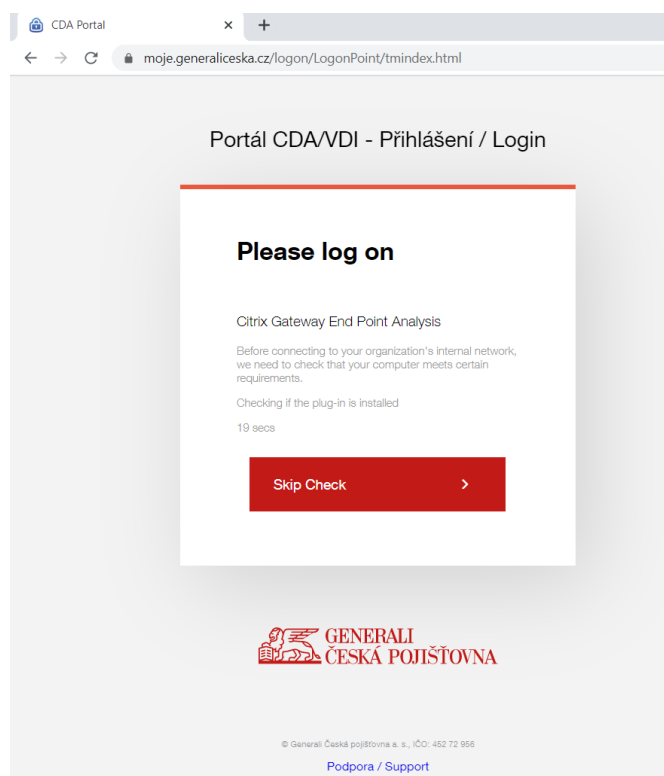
CDA Portal ×

moje.generaliceska.cz/logon/LogonPoint/tmindex.html

Portál CDA/VDI - Přihlášení / Login

Please log on

Citrix Gateway End Point Analysis

Before connecting to your organization's internal network, we need to check that your computer meets certain requirements.

Checking if the plug-in is installed

19 secs

Skip Check >

GENERALI
ČESKÁ POJIŠŤOVNA

© Generali Česká pojišťovna a. s., IČO: 452 72 956

Podpora / Support